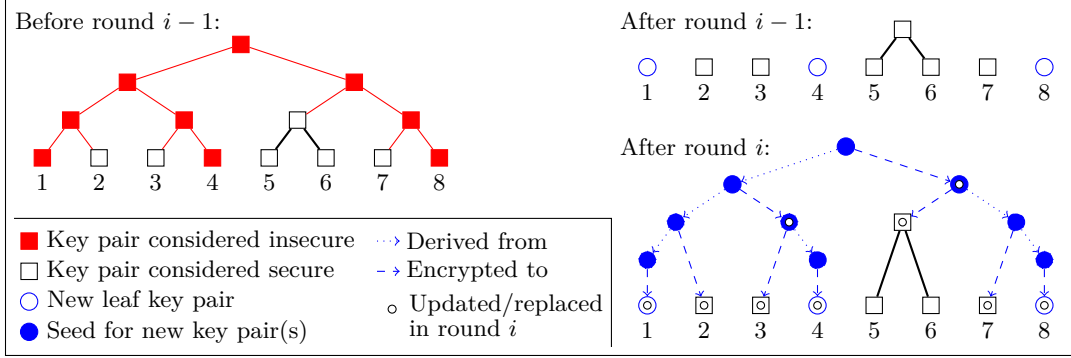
Before round $i-1$:

1 2 3 4 5 6 7 8

After round $i-1$:

1 2 3 4 5 6 7 8

After round $i$:

1 2 3 4 5 6 7 8

Key pair considered insecure
Key pair considered secure
New leaf key pair
Seed for new key pair(s)
Derived from
Encrypted to
Updated/replaced in round $i$